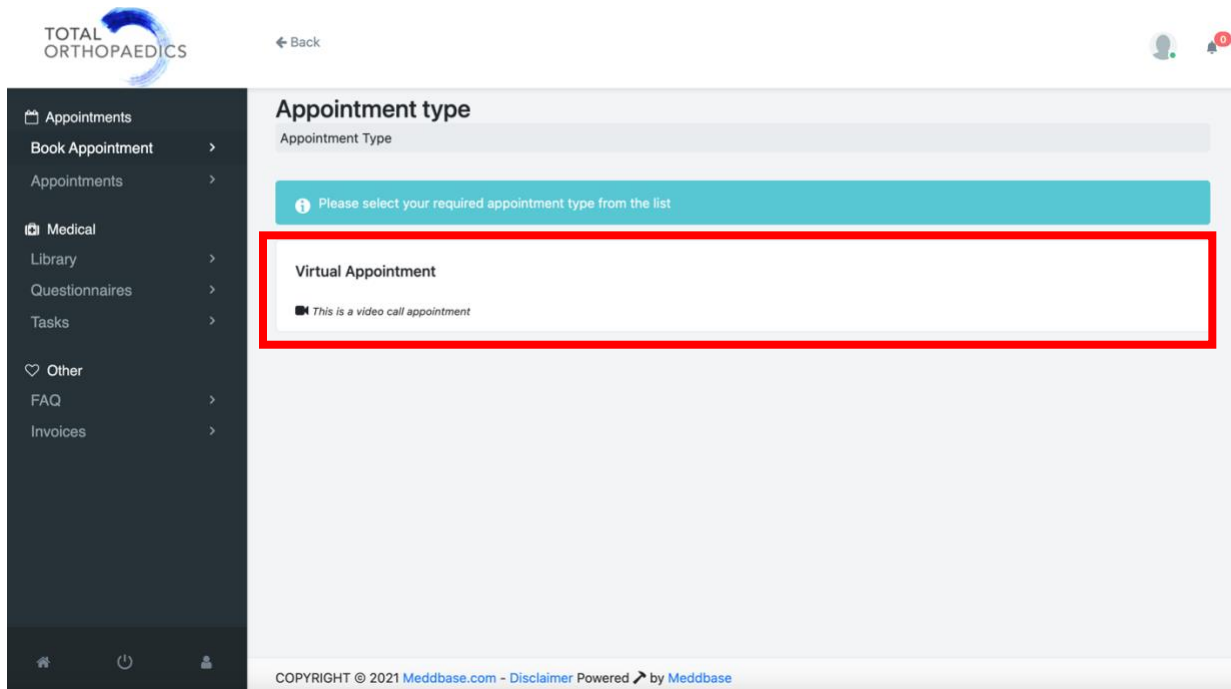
TOTAL ORTHOPAEDICS

← Back

0

Appointments
Book Appointment >
Appointments >

Medical
Library >
Questionnaires >
Tasks >

Other
FAQ >
Invoices >

Appointment type

Appointment Type

Please select your required appointment type from the list

Virtual Appointment

*This is a video call appointment*

COPYRIGHT © 2021 Meddbase.com - Disclaimer Powered by Meddbase